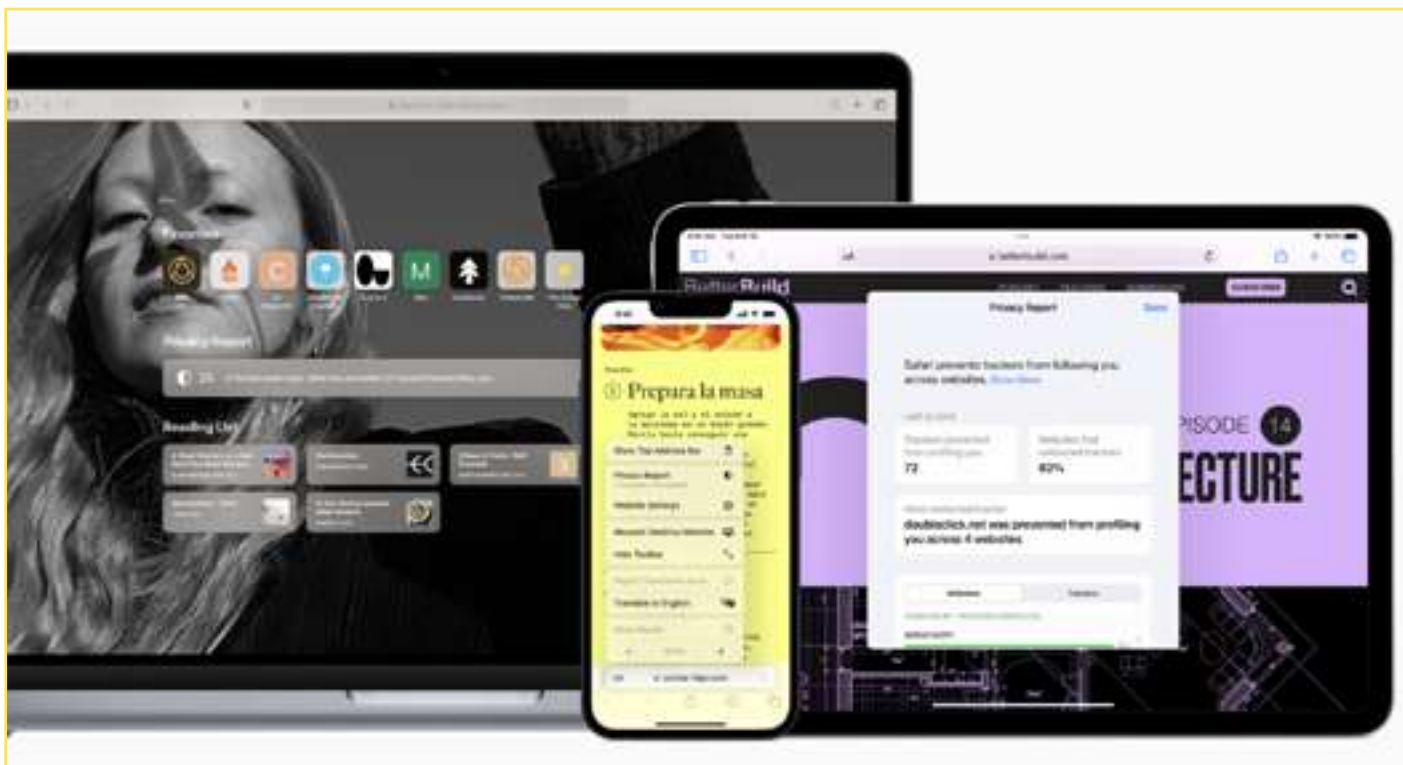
Favorites

M

Privacy Report

Reading List

Prepara la masa

Show Top Address Bar

Privacy Report

Website Settings

Request Desktop Website

Hide Toolbar

Translate to English

BetterBuild

Privacy Report

Done

Safari prevents trackers from following you across websites. Show More

Trackers prevented from profiling you
72

Websites that contacted trackers
82%

doubleclick.net was prevented from profiling you across 4 websites

Websites

Trackers

PISODE 14

ECTURE